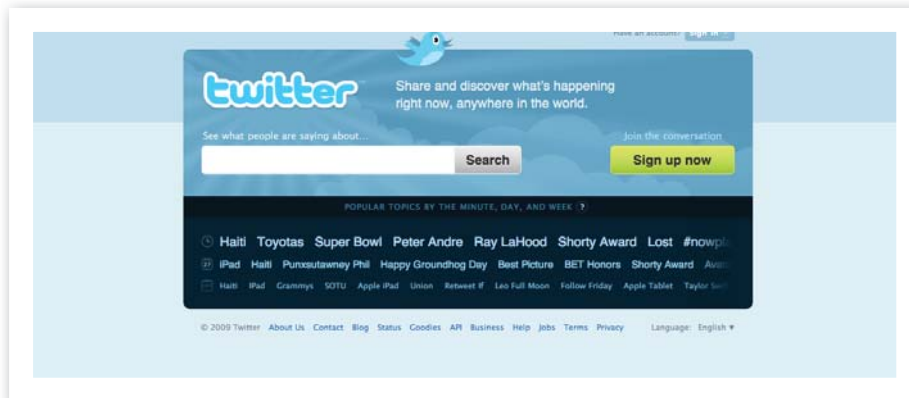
Have an account? Sign in

twitter

Share and discover what's happening right now, anywhere in the world.

See what people are saying about...

Search

Join the conversation

Sign up now

POPULAR TOPICS BY THE MINUTE, DAY, AND WEEK ?

Haiti Toyotas Super Bowl Peter Andre Ray LaHood Shorty Award Lost #nowpl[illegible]

iPad Haiti Punxsutawney Phil Happy Groundhog Day Best Picture BET Honors Shorty Award Ava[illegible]

Haiti iPad Grammys SOTU Apple iPad Union Retweet If Leo Full Moon Follow Friday Apple Tablet Taylor S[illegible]

© 2009 Twitter About Us Contact Blog Status Goodies API Business Help Jobs Terms Privacy

Language: English ▾